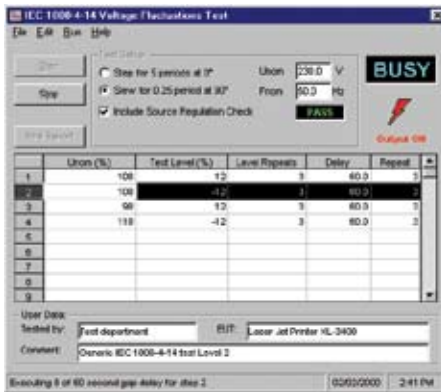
IEC 1000-4-14 Voltage Fluctuations Test

File Edit Run Help

Test Setup

Start

Stop

Step for 5 periods at 0°

Slew for 0.25 period at 90°

Include Source Regulation Check

Unom 230.0 V

Fnom 50.0 Hz

PASS

BUSY

Output ON

Print Report

| | Unom (%) | Test Level (%) | Level Repeats | Delay | Repeat |
|---|---|---|---|---|---|
| 1 | 100 | 12 | 3 | 60.0 | 3 |
| 2 | 100 | -12 | 3 | 60.0 | 3 |
| 3 | 90 | 13 | 3 | 60.0 | 3 |
| 4 | 110 | -12 | 3 | 60.0 | 3 |
| 5 | | | | | |
| 6 | | | | | |
| 7 | | | | | |
| 8 | | | | | |
| 9 | | | | | |

User Data:

Tested by: Test department

EUT: Laser Jet Printer XL-3400

Comment: Generic IEC 1000-4-14 test Level 2

Executing 8 of 60 second gap delay for step 2

02/02/2000

2:41 PM